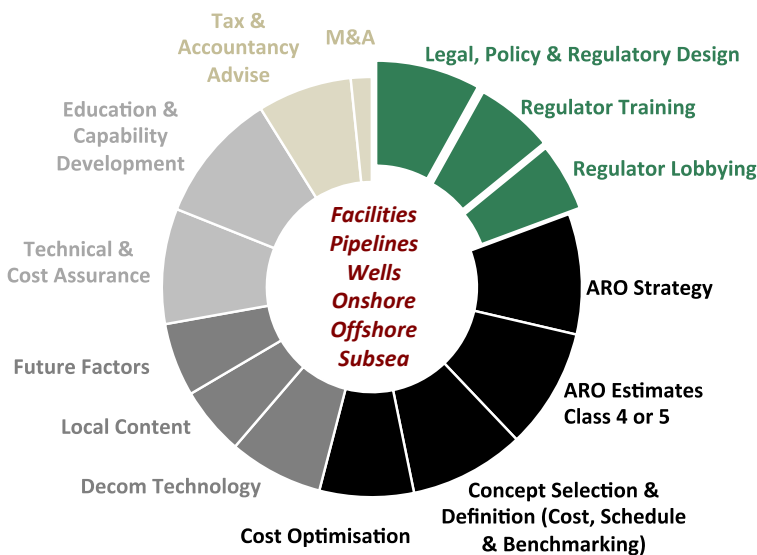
Tax & Accountancy Advise

M&A

Legal, Policy & Regulatory Design

Regulator Training

Regulator Lobbying

Education & Capability Development

Technical & Cost Assurance

Facilities
Pipelines
Wells
Onshore
Offshore
Subsea

ARO Strategy

Future Factors

ARO Estimates Class 4 or 5

Local Content

Decom Technology

Concept Selection & Definition (Cost, Schedule & Benchmarking)

Cost Optimisation